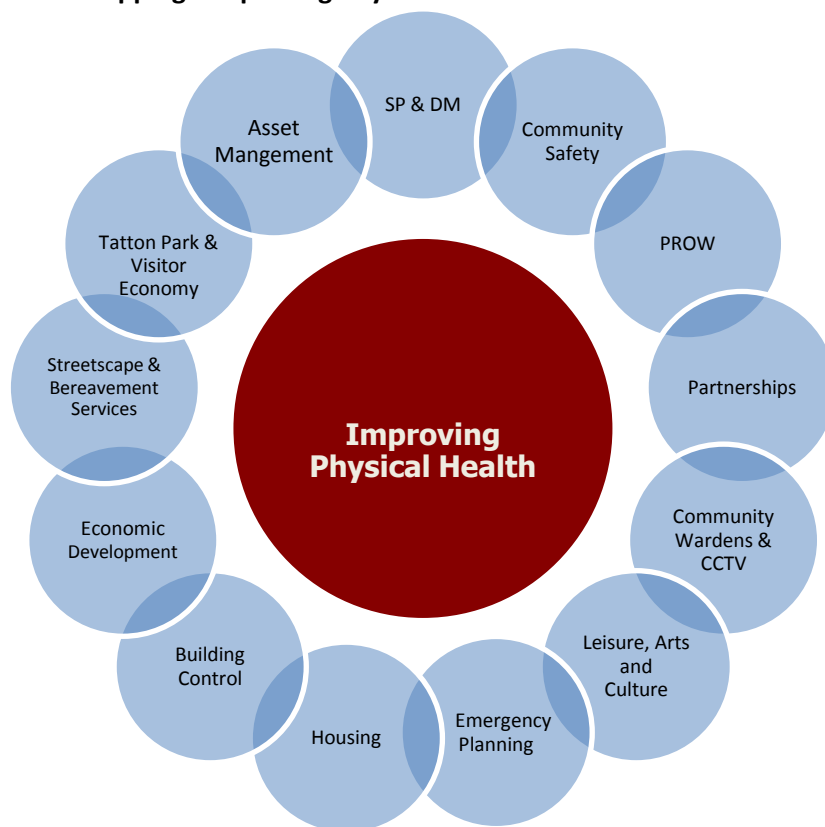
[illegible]

Improving Physical Health

SP & DM

Community Safety

PROW

Partnerships

Community Wardens & CCTV

Leisure, Arts and Culture

Emergency Planning

Housing

Building Control

Economic Development

Streetscape & Bereavement Services

Tatton Park & Visitor Economy

Asset Mangement